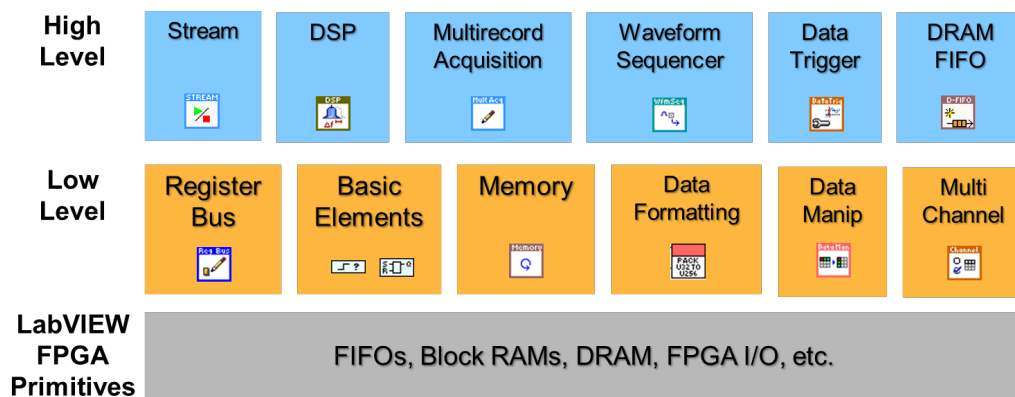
High Level

Stream
STREAM

DSP
DSP

Multirecord Acquisition
MultAcq

Waveform Sequencer
WfmSeq

Data Trigger
DataTrig

DRAM FIFO
D-FIFO

Low Level

Register Bus
Reg Bus

Basic Elements

Memory
Memory

Data Formatting
PACK U32TO U256

Data Manip
DataMan

Multi Channel
Channel

LabVIEW FPGA Primitives

FIFOs, Block RAMs, DRAM, FPGA I/O, etc.